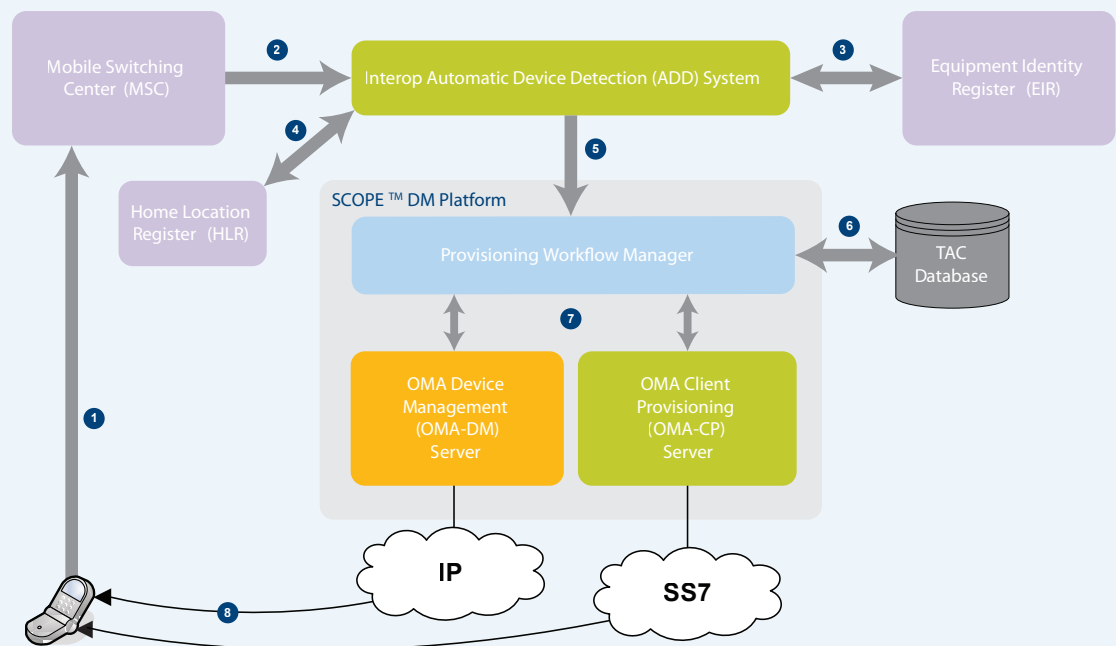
Mobile Switching Center (MSC)

2

Interop Automatic Device Detection (ADD) System

3

Equipment Identity Register (EIR)

4

5

Home Location Register (HLR)

SCOPE ™ DM Platform

6

Provisioning Workflow Manager

TAC Database

7

OMA Device Management (OMA-DM) Server

OMA Client Provisioning (OMA-CP) Server

1

IP

SS7

8